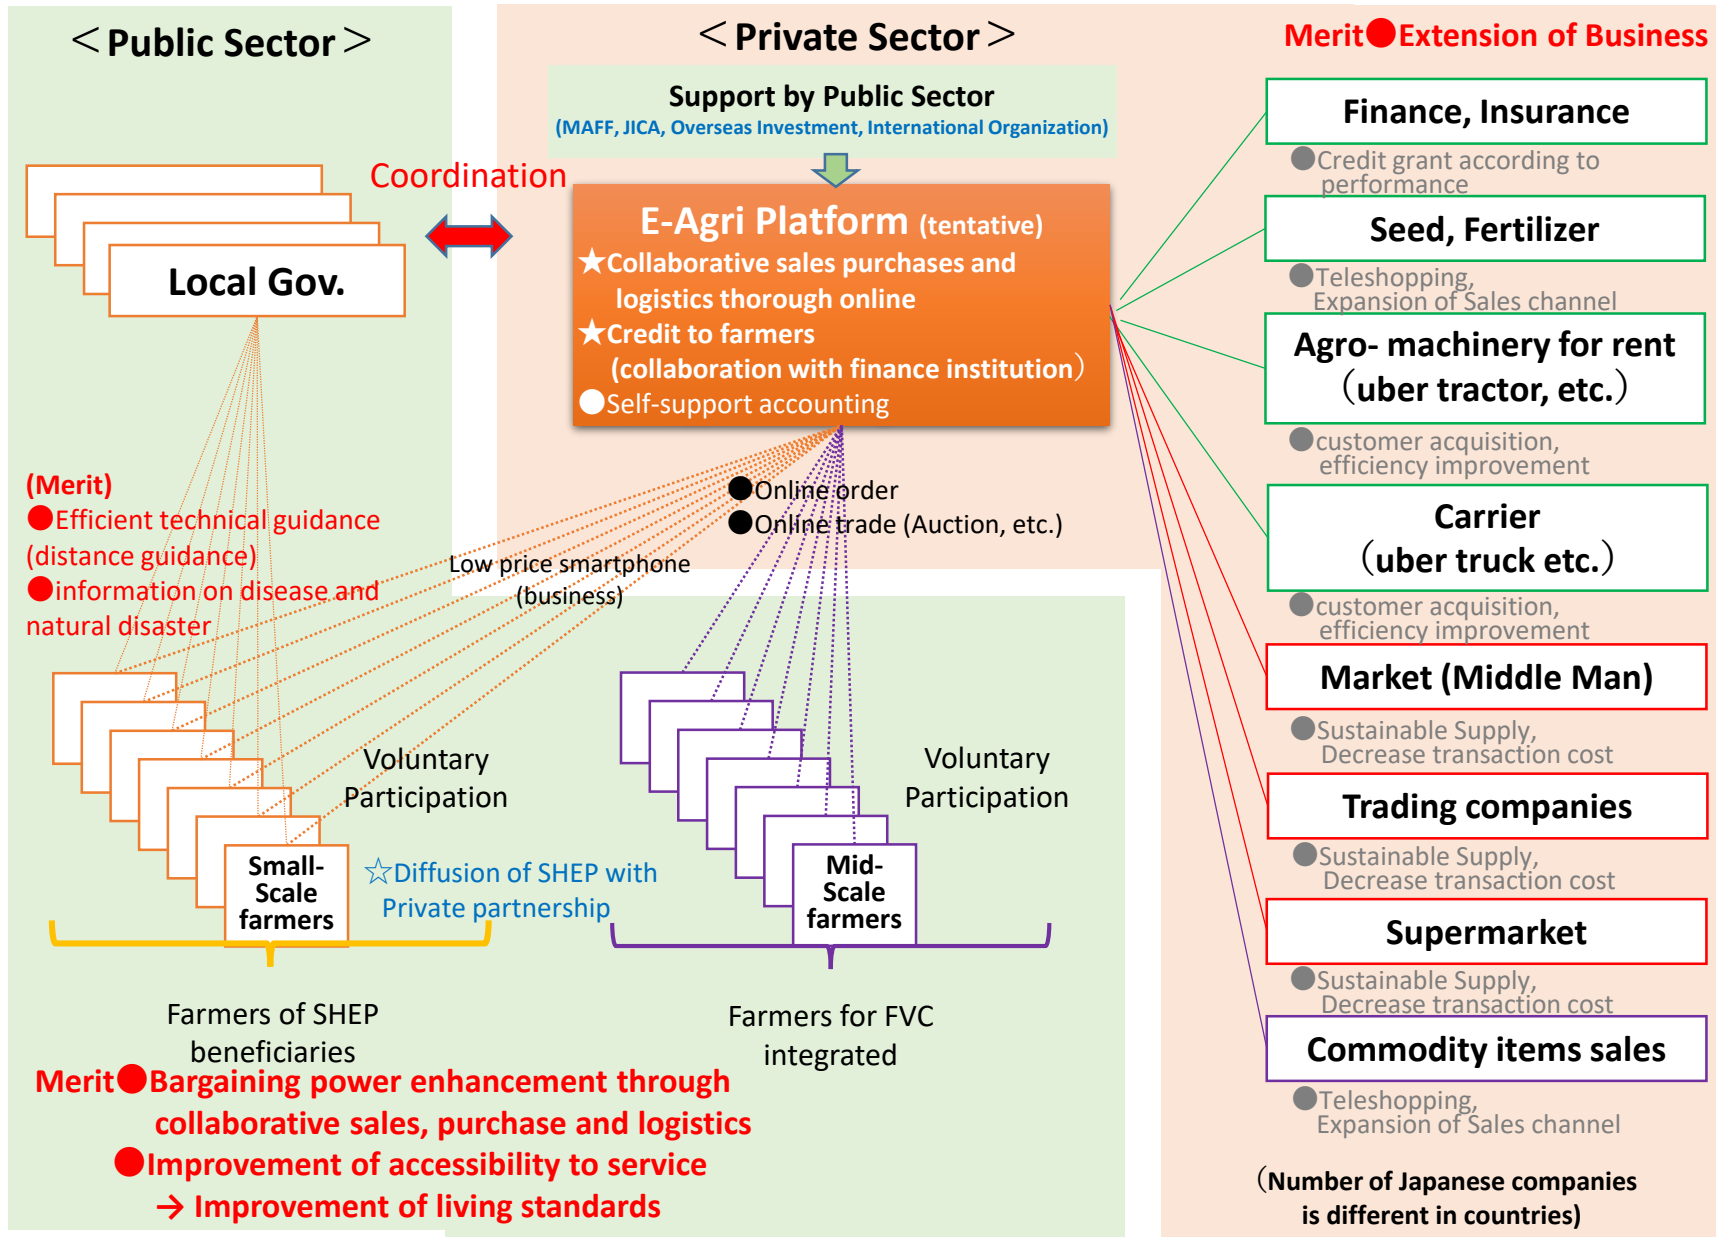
＜Public Sector＞

＜Private Sector＞

Merit●Extension of Business

Support by Public Sector
(MAFF, JICA, Overseas Investment, International Organization)

Coordination

Local Gov.

E-Agri Platform (tentative)
★Collaborative sales purchases and logistics thorough online
★Credit to farmers (collaboration with finance institution)
⚪Self-support accounting

Finance, Insurance
●Credit grant according to performance

Seed, Fertilizer
●Teleshopping, Expansion of Sales channel

Agro- machinery for rent (uber tractor, etc.)
●customer acquisition, efficiency improvement

Carrier (uber truck etc.)
●customer acquisition, efficiency improvement

Market (Middle Man)
●Sustainable Supply, Decrease transaction cost

Trading companies
●Sustainable Supply, Decrease transaction cost

Supermarket
●Sustainable Supply, Decrease transaction cost

Commodity items sales
●Teleshopping, Expansion of Sales channel

(Number of Japanese companies is different in countries)

(Merit)
●Efficient technical guidance (distance guidance)
●information on disease and natural disaster

●Online order
●Online trade (Auction, etc.)

Low price smartphone (business)

Voluntary Participation

Voluntary Participation

Small-Scale farmers

Mid-Scale farmers

☆Diffusion of SHEP with Private partnership

Farmers of SHEP beneficiaries

Farmers for FVC integrated

Merit●Bargaining power enhancement through collaborative sales, purchase and logistics
●Improvement of accessibility to service
→ Improvement of living standards